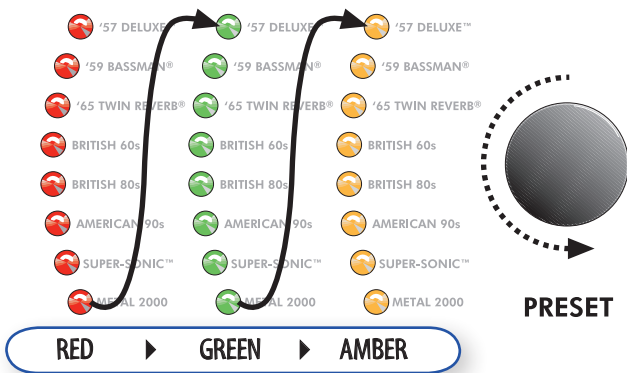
'57 DELUXE™
'59 BASSMAN®
'65 TWIN REVERB®
BRITISH 60s
BRITISH 80s
AMERICAN 90s
SUPER-SONIC™
METAL 2000

'57 DELUXE™
'59 BASSMAN®
'65 TWIN REVERB®
BRITISH 60s
BRITISH 80s
AMERICAN 90s
SUPER-SONIC™
METAL 2000

'57 DELUXE™
'59 BASSMAN®
'65 TWIN REVERB®
BRITISH 60s
BRITISH 80s
AMERICAN 90s
SUPER-SONIC™
METAL 2000

PRESET

RED ▶ GREEN ▶ AMBER